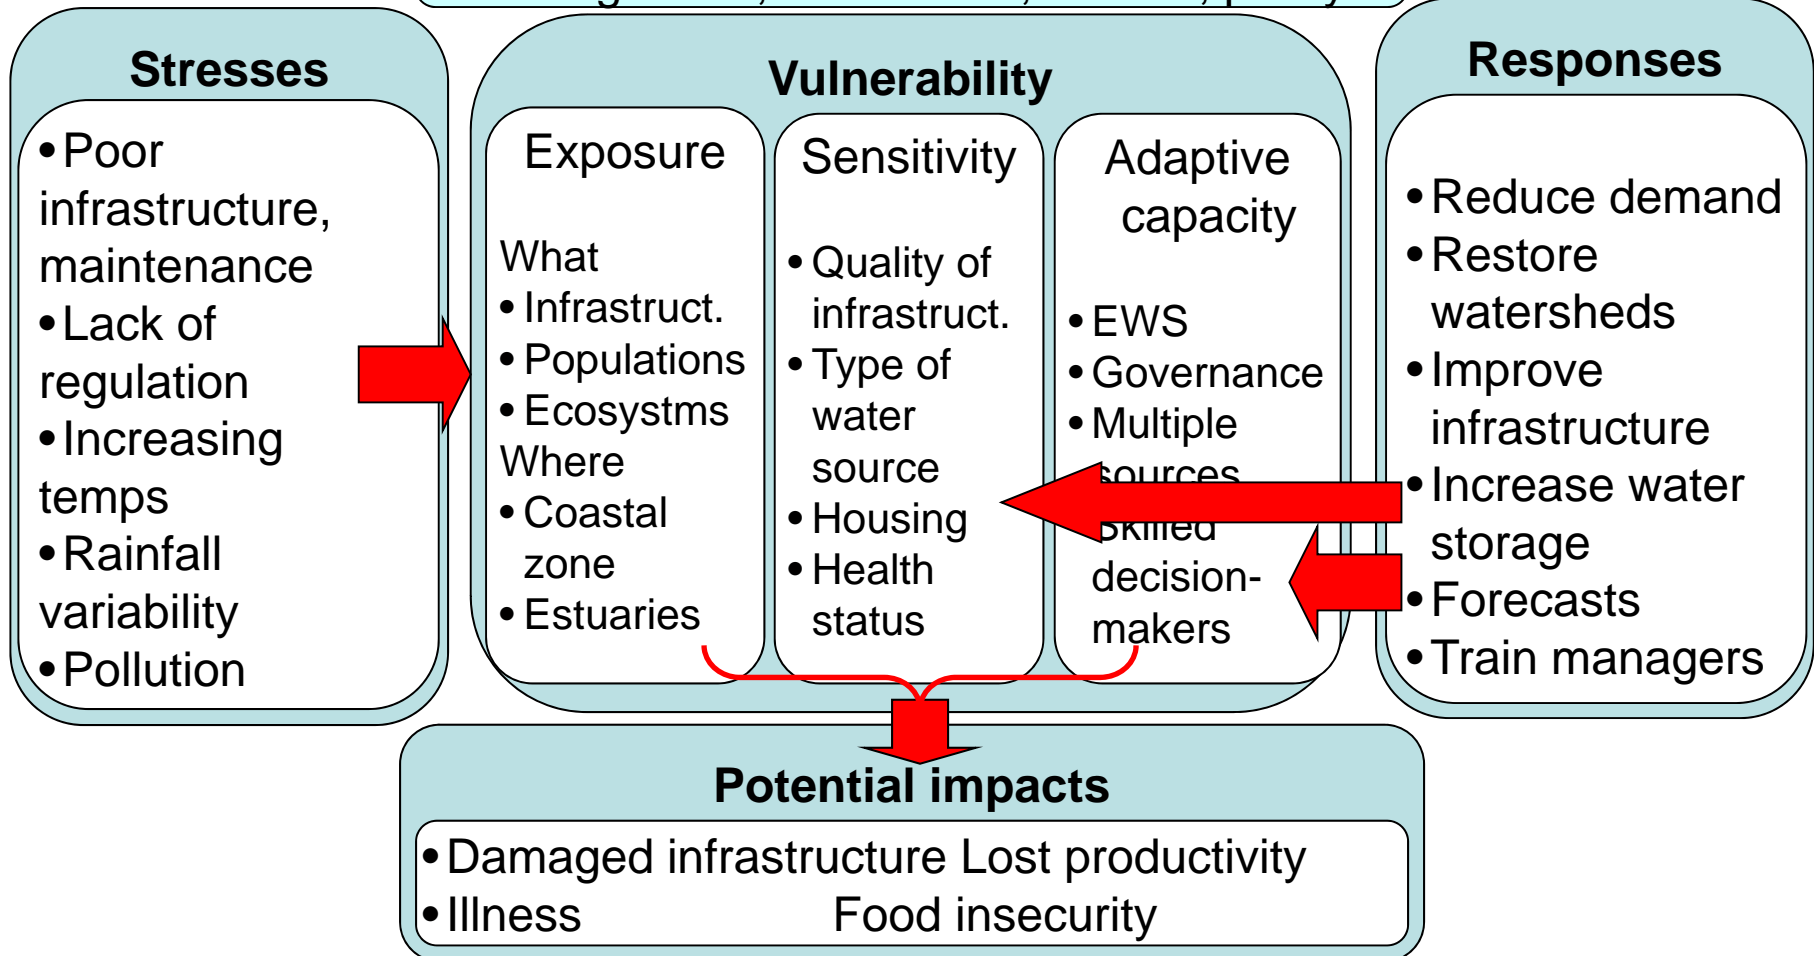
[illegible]

Stresses

• Poor infrastructure, maintenance
• Lack of regulation
• Increasing temps
• Rainfall variability
• Pollution

Vulnerability

Exposure

What
• Infrastruct.
• Populations
• Ecosystms
Where
• Coastal zone
• Estuaries

Sensitivity

• Quality of infrastruct.
• Type of water source
• Housing
• Health status

Adaptive capacity

• EWS
• Governance
• Multiple sources
• Skilled decision-makers

Responses

• Reduce demand
• Restore watersheds
• Improve infrastructure
• Increase water storage
• Forecasts
• Train managers

Potential impacts

• Damaged infrastructure Lost productivity
• Illness Food insecurity